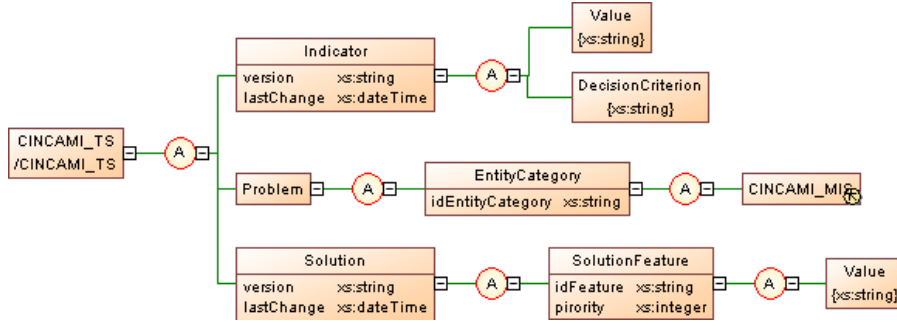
CINCAMI_TS
/CINCAMI_TS

A

Indicator
version xs:string
lastChange xs:dateTime

A

Value
{xs:string}

DecisionCriterion
{xs:string}

Problem

A

EntityCategory
idEntityCategory xs:string

A

CINCAMI_MIS

Solution
version xs:string
lastChange xs:dateTime

A

SolutionFeature
idFeature xs:string
pirority xs:integer

A

Value
{xs:string}